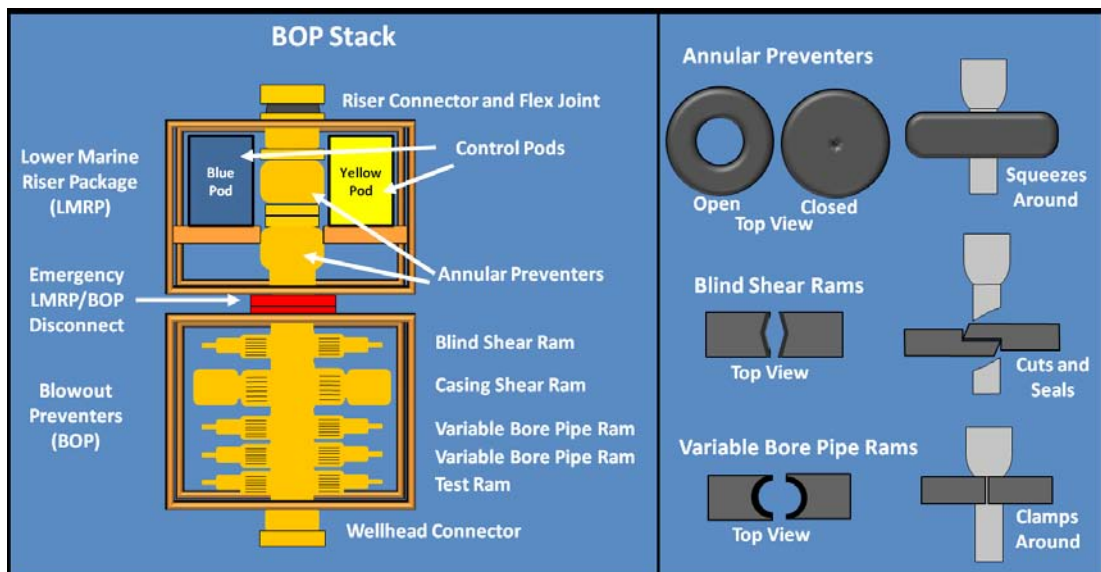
BOP Stack

Riser Connector and Flex Joint

Lower Marine Riser Package (LMRP)

Blue Pod

Yellow Pod

Control Pods

Annular Preventers

Emergency LMRP/BOP Disconnect

Blind Shear Ram

Casing Shear Ram

Blowout Preventers (BOP)

Variable Bore Pipe Ram

Variable Bore Pipe Ram

Test Ram

Wellhead Connector

Annular Preventers

Open

Closed

Top View

Squeezes Around

Blind Shear Rams

Top View

Cuts and Seals

Variable Bore Pipe Rams

Top View

Clamps Around